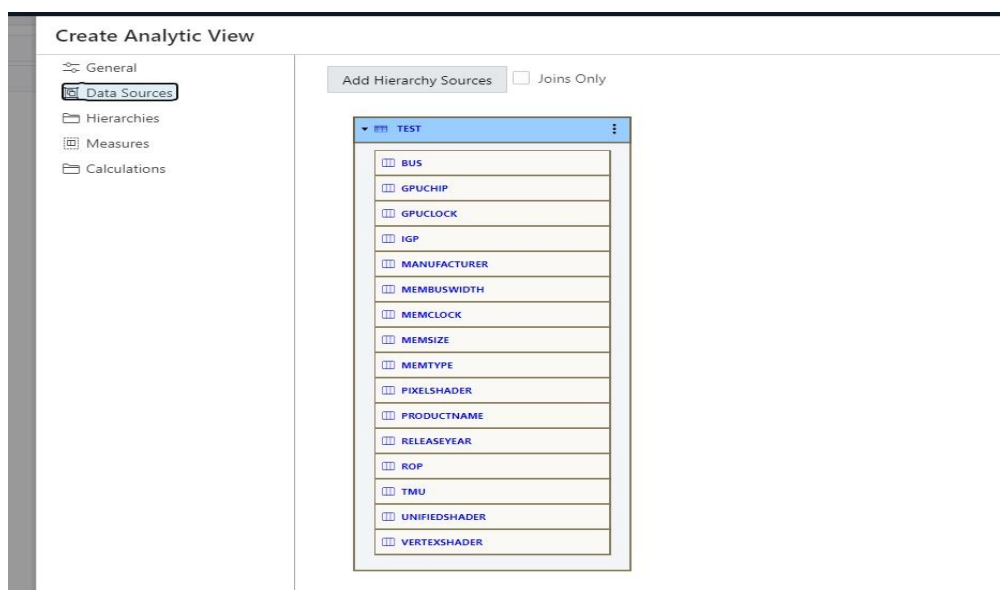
Create Analytic View

General
Data Sources
Hierarchies
Measures
Calculations

Add Hierarchy Sources
Joins Only

TEST
BUS
GPUCHIP
GPUCLOCK
IGP
MANUFACTURER
MEMBUSWIDTH
MEMCLOCK
MEMSIZE
MEMTYPE
PIXELSHADER
PRODUCTNAME
RELEASEYEAR
ROP
TMU
UNIFIEDSHADER
VERTEXSHADER